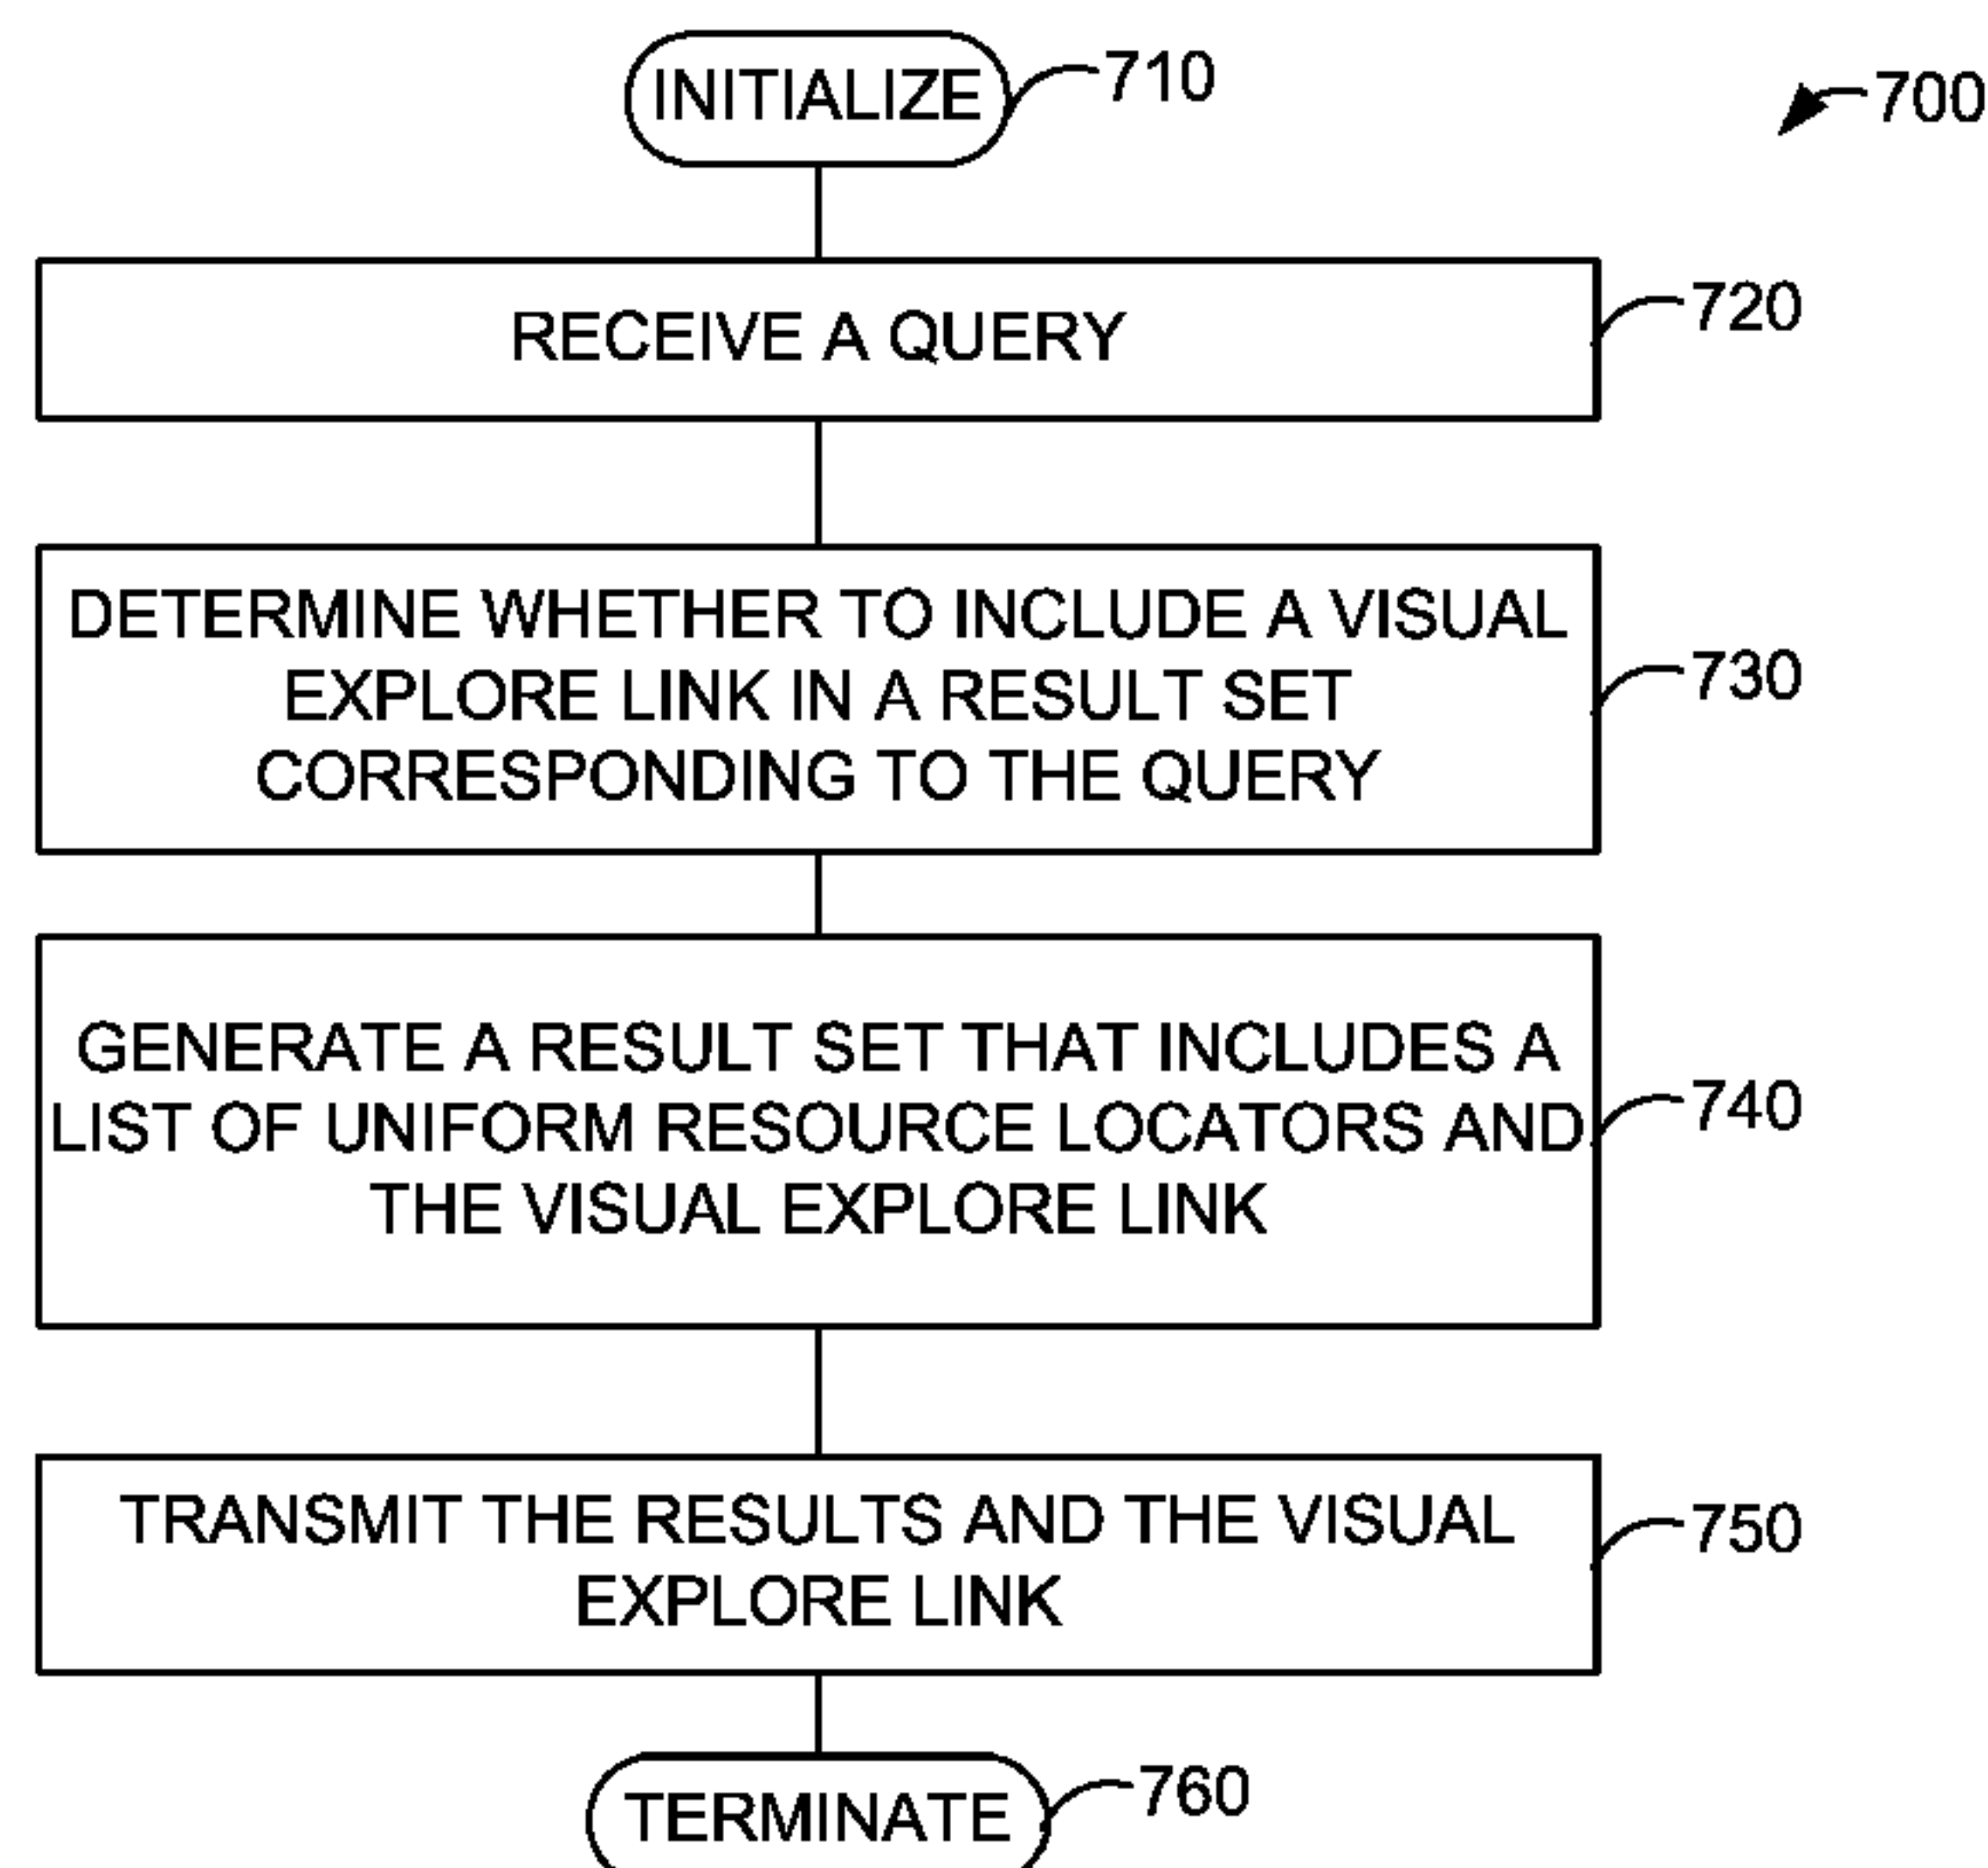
INITIALIZE
710

700

RECEIVE A QUERY
720

DETERMINE WHETHER TO INCLUDE A VISUAL EXPLORE LINK IN A RESULT SET CORRESPONDING TO THE QUERY
730

GENERATE A RESULT SET THAT INCLUDES A LIST OF UNIFORM RESOURCE LOCATORS AND THE VISUAL EXPLORE LINK
740

TRANSMIT THE RESULTS AND THE VISUAL EXPLORE LINK
750

TERMINATE
760